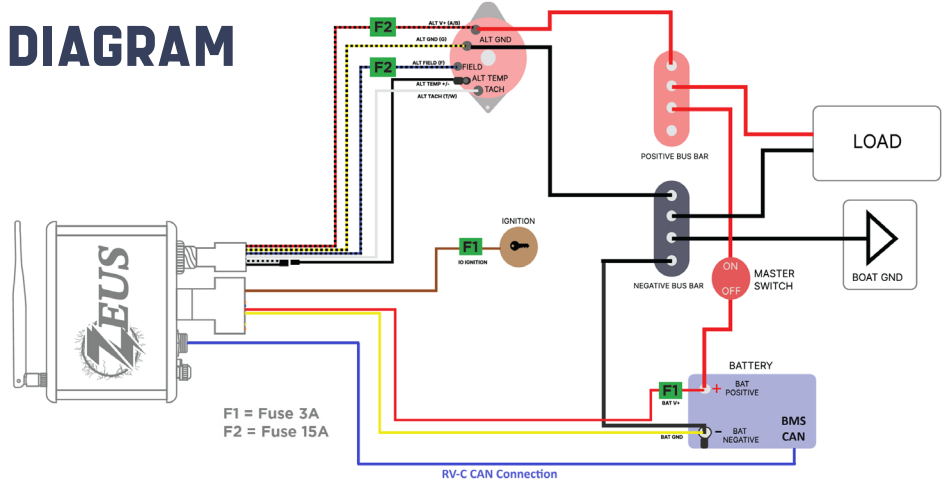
DIAGRAM

F2
ALT V+ (A/B)
ALT GND (G)
ALT GND
F2
ALT FIELD (F)
FIELD
ALT TEMP +/-
ALT TEMP
ALT TACH (T/W)
TACH

POSITIVE BUS BAR

LOAD

NEGATIVE BUS BAR

BOAT GND

IGNITION
F1
IO IGNITION

ON
OFF
MASTER SWITCH

ZEUS

BATTERY
F1
BAT V+
+
BAT POSITIVE
BAT GND
−
BAT NEGATIVE
BMS CAN

F1 = Fuse 3A
F2 = Fuse 15A

RV-C CAN Connection